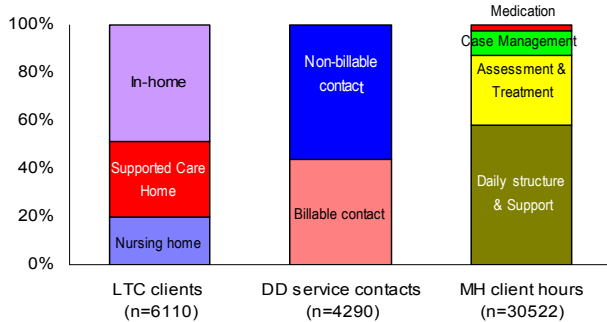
100%
80%
60%
40%
20%
0%

In-home
Supported Care Home
Nursing home

Non-billable contact
Billable contact

Medication
Case Management
Assessment & Treatment
Daily structure & Support

LTC clients (n=6110)
DD service contacts (n=4290)
MH client hours (n=30522)